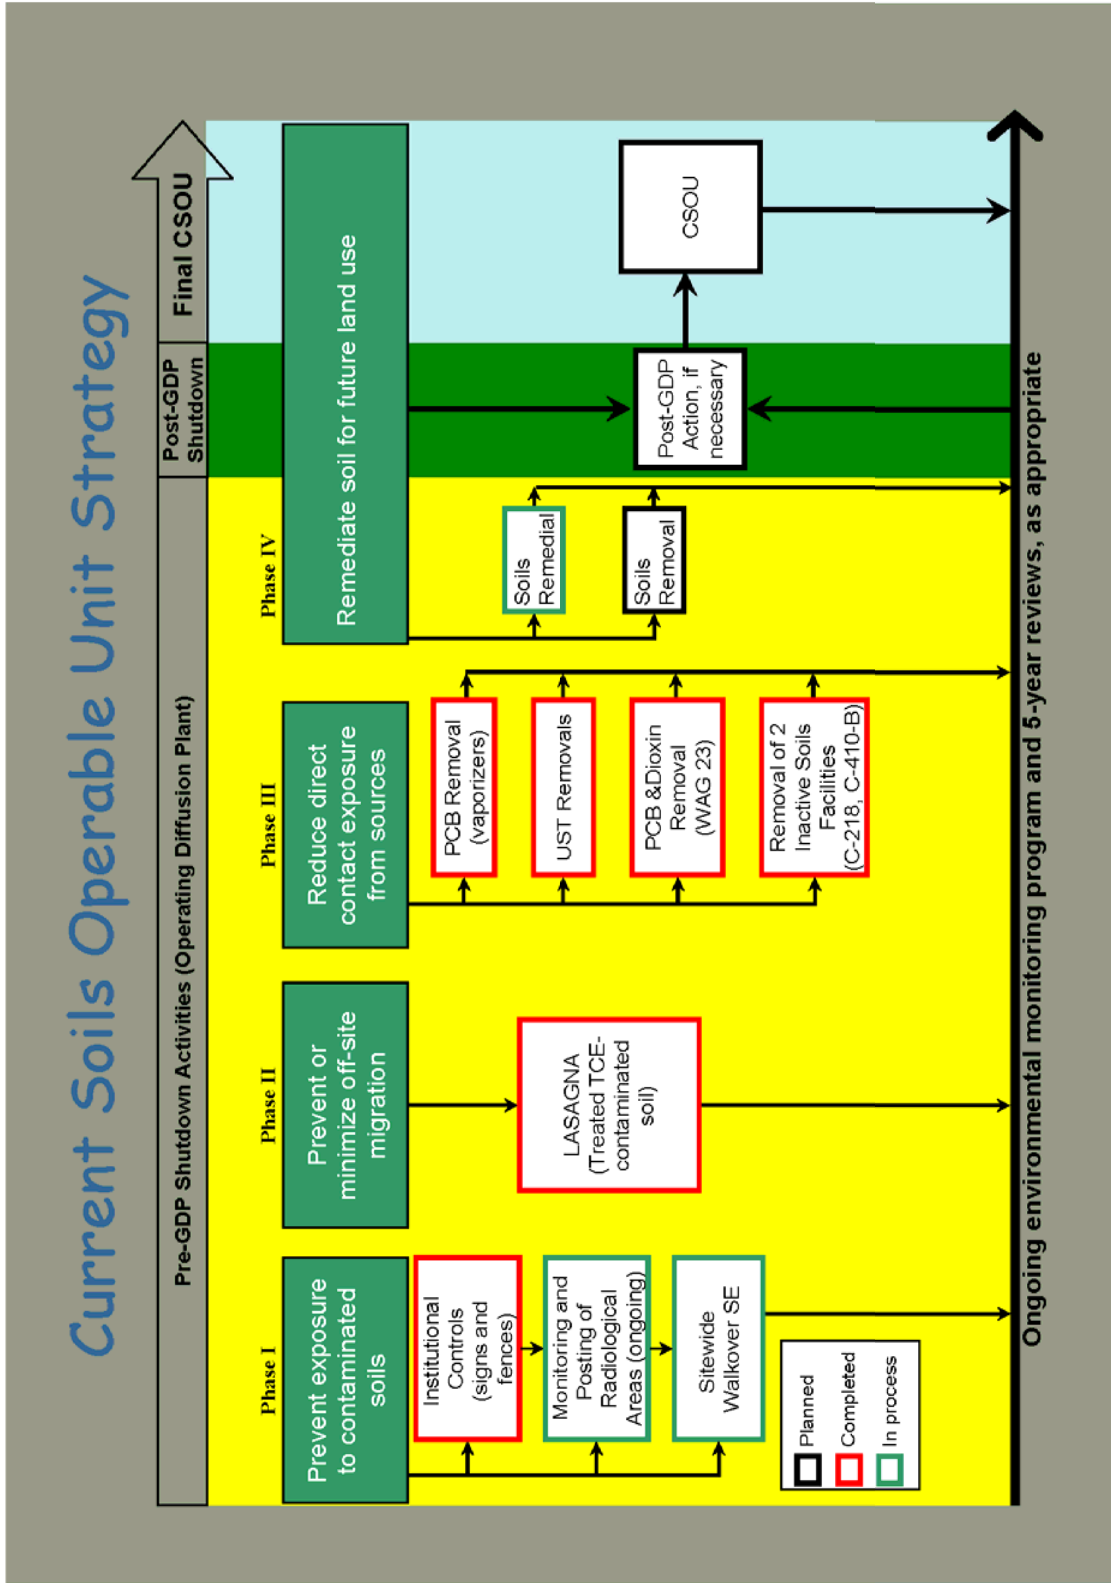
Current Soils Operable Unit Strategy

Pre-GDP Shutdown Activities (Operating Diffusion Plant)

Post-GDP Shutdown

Final CSOU

Phase I

Prevent exposure to contaminated soils

Institutional Controls (signs and fences)

Monitoring and Posting of Radiological Areas (ongoing)

Sitewide Walkover SE

Phase II

Prevent or minimize off-site migration

LASAGNA (Treated TCE-contaminated soil)

Phase III

Reduce direct contact exposure from sources

PCB Removal (vaporizers)

UST Removals

PCB &Dioxin Removal (WAG 23)

Removal of 2 Inactive Soils Facilities (C-218, C-410-B)

Phase IV

Remediate soil for future land use

Soils Remedial

Soils Removal

Post-GDP Action, if necessary

CSOU

Planned

Completed

In process

Ongoing environmental monitoring program and 5-year reviews, as appropriate